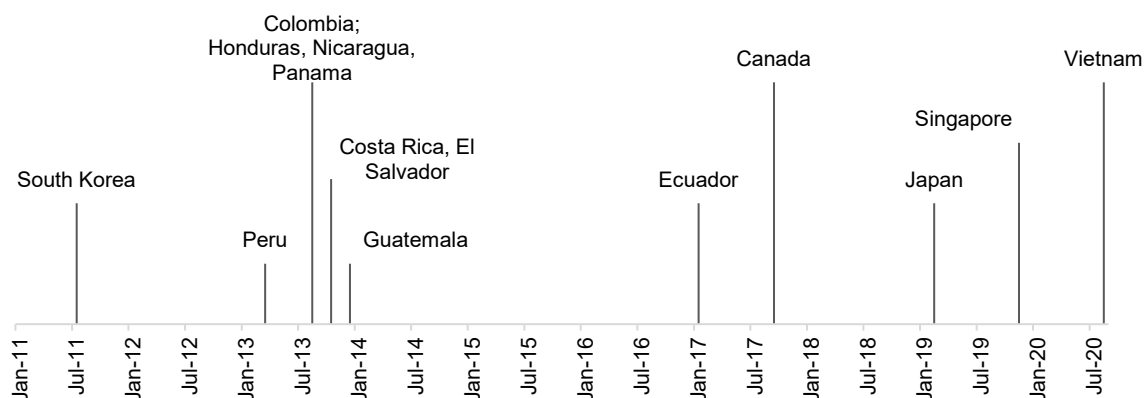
Colombia; Honduras, Nicaragua, Panama

Canada

Vietnam

Singapore

Costa Rica, El Salvador

South Korea

Ecuador

Japan

Peru

Guatemala

Jan-11
Jul-11
Jan-12
Jul-12
Jan-13
Jul-13
Jan-14
Jul-14
Jan-15
Jul-15
Jan-16
Jul-16
Jan-17
Jul-17
Jan-18
Jul-18
Jan-19
Jul-19
Jan-20
Jul-20